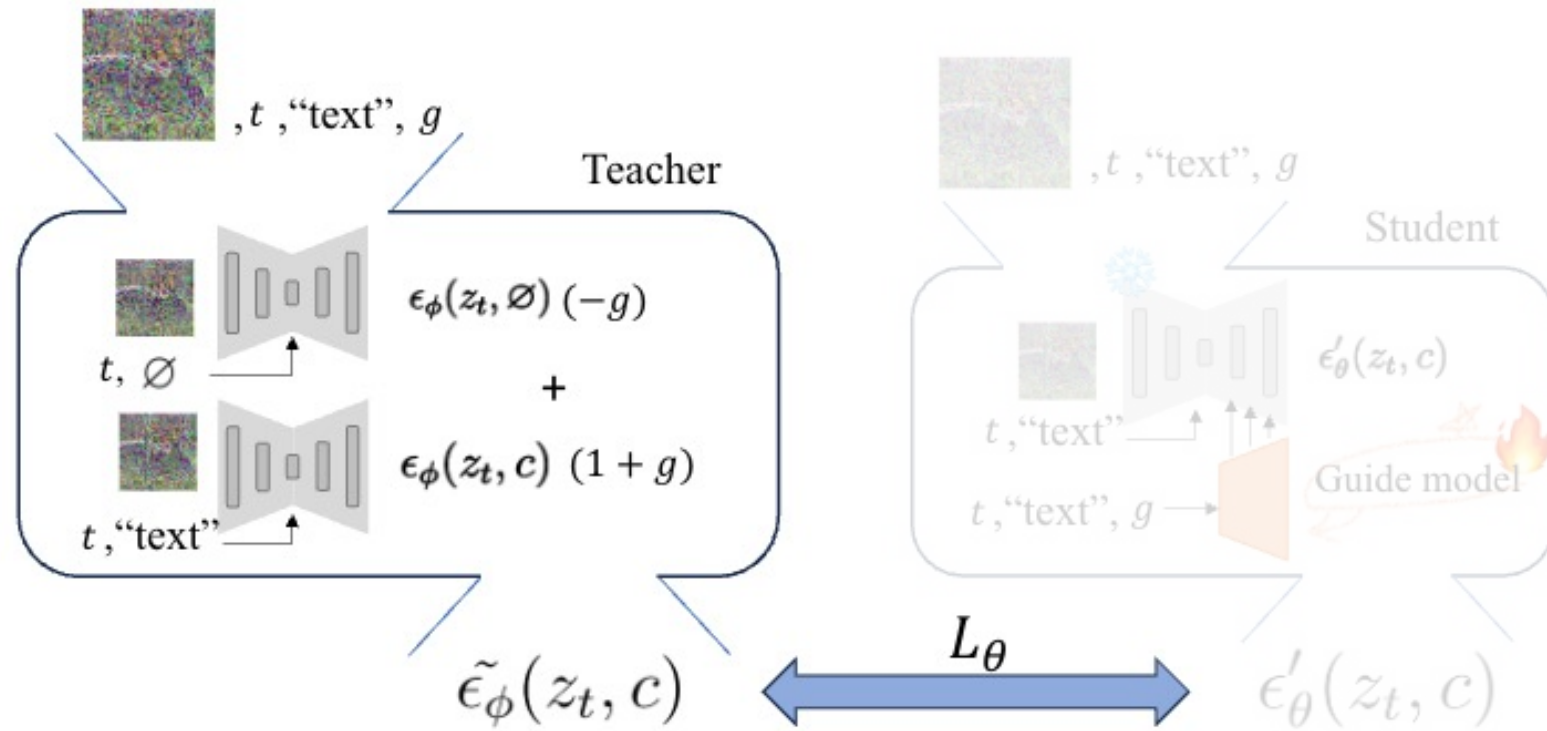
, $t$ ,"text", $g$

Teacher

$t$, $\varnothing$

$\epsilon_\phi(z_t, \varnothing)$ $(-g)$

+

$t$ ,"text"

$\epsilon_\phi(z_t, c)$ $(1+g)$

$\tilde{\epsilon_\phi}(z_t, c)$

$L_\theta$

, $t$ ,"text", $g$

Student

$\epsilon'_\theta(z_t, c)$

$t$ ,"text"

$t$ ,"text", $g$

Guide model

$\epsilon'_\theta(z_t, c)$